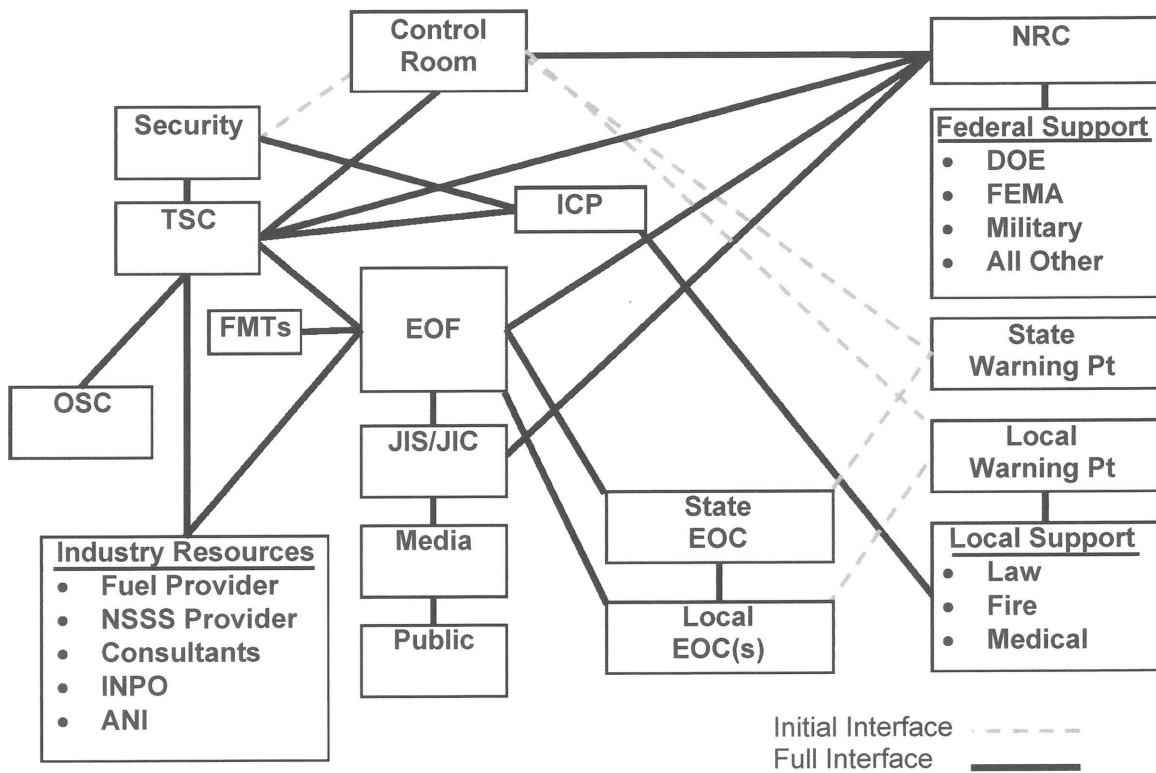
Control Room

NRC

Federal Support
- DOE
- FEMA
- Military
- All Other

Security

TSC

ICP

FMTs

EOF

OSC

JIS/JIC

Media

Public

State Warning Pt

Local Warning Pt

Local Support
- Law
- Fire
- Medical

State EOC

Local EOC(s)

Industry Resources
- Fuel Provider
- NSSS Provider
- Consultants
- INPO
- ANI

Initial Interface
Full Interface